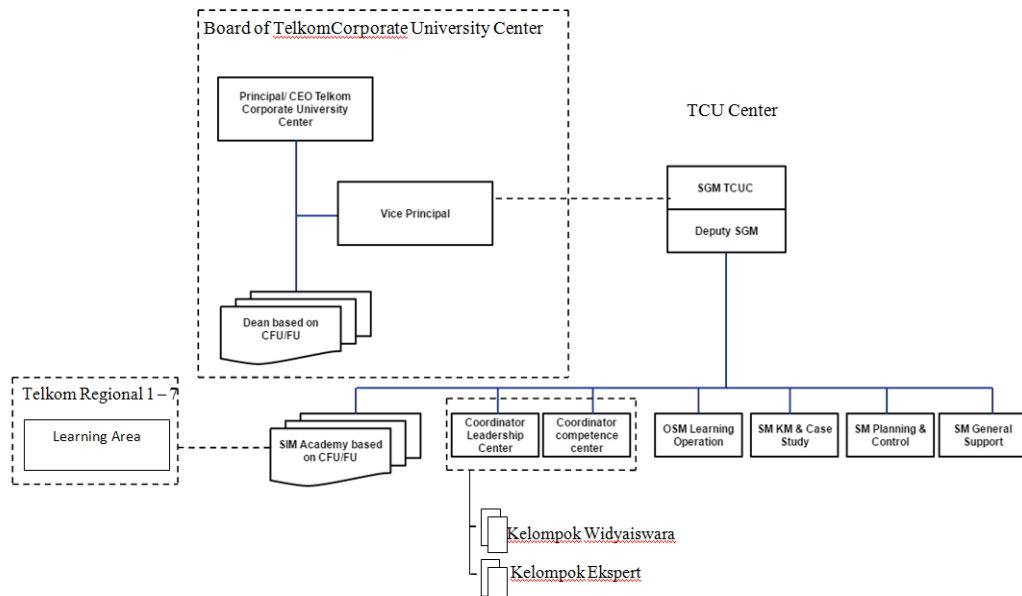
Board of TelkomCorporate University Center

Principal/ CEO Telkom Corporate University Center

Vice Principal

Dean based on CFU/FU

TCU Center

SGM TCUC

Deputy SGM

Telkom Regional 1 – 7

Learning Area

SIM Academy based on CFU/FU

Coordinator Leadership Center

Coordinator competence center

OSM Learning Operation

SM KM & Case Study

SM Planning & Control

SM General Support

Kelompok Widyaiswara

Kelompok Ekspert